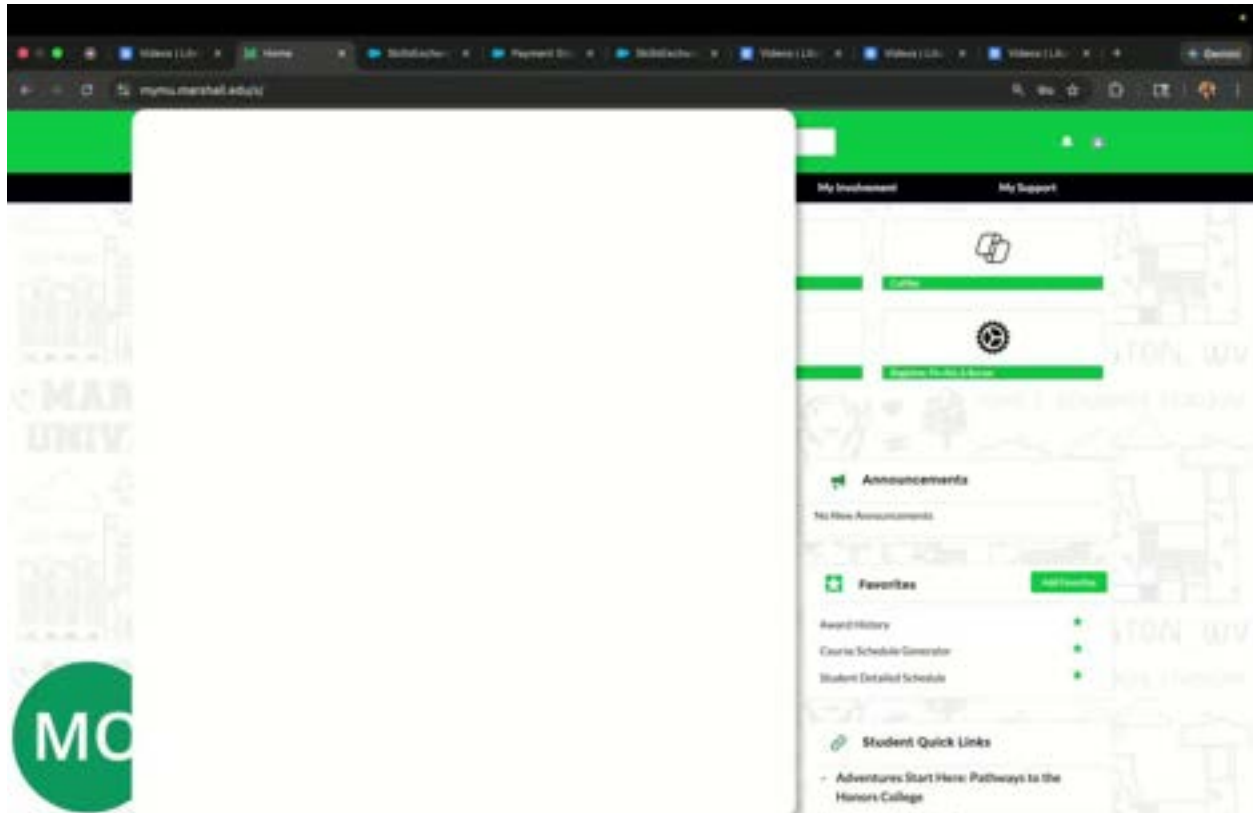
Videos | Lib
Home
SkillsExchan
Payment Err
SkillsExchan
Videos | Lib
Videos | Lib
Videos | Lib
Decision

mymu.marshall.edu/s/

My Involvement
My Support

Copilot

Registration: Pin, Hold, & Overview

MAR
UNIV

TON, WV

TON, WV

Announcements
No New Announcements

Favorites
Add Favorites
Award History
Course Schedule Generator
Student Detailed Schedule

Student Quick Links
- Adventures Start Here: Pathways to the Honors College

MO